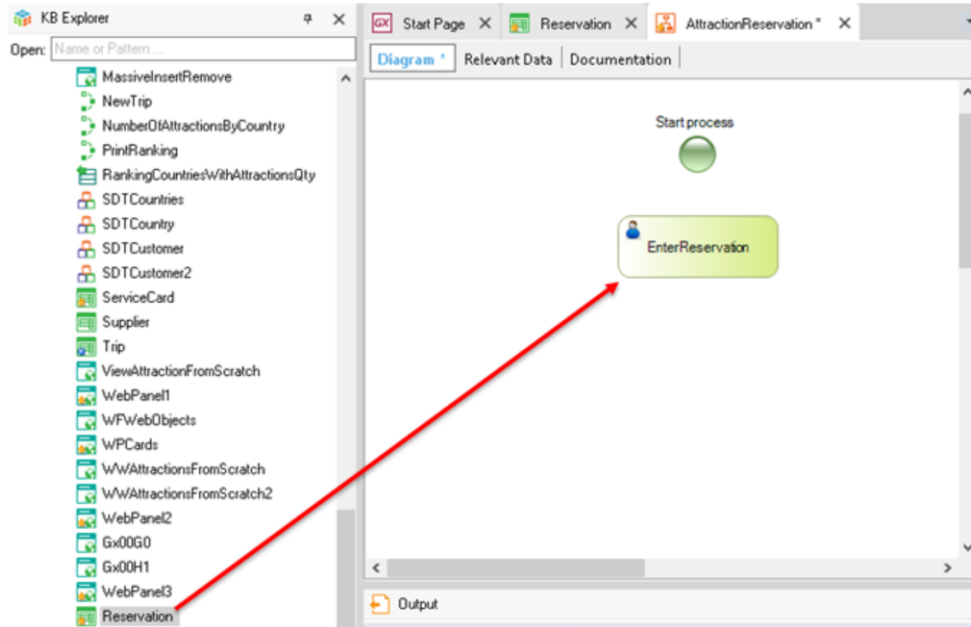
KB Explorer
Open: Name or Pattern ...
MassiveInsertRemove
NewTrip
NumberOfAttractionsByCountry
PrintRanking
RankingCountriesWithAttractionsQty
SDTCountries
SDTCountry
SDTCustomer
SDTCustomer2
ServiceCard
Supplier
Trip
ViewAttractionFromScratch
WebPanel1
WFWebObjects
WPCards
WWAttractionsFromScratch
WWAttractionsFromScratch2
WebPanel2
Gx00G0
Gx00H1
WebPanel3
Reservation

GX Start Page
Reservation
AttractionReservation *
Diagram *
Relevant Data
Documentation
Start process
EnterReservation
Output